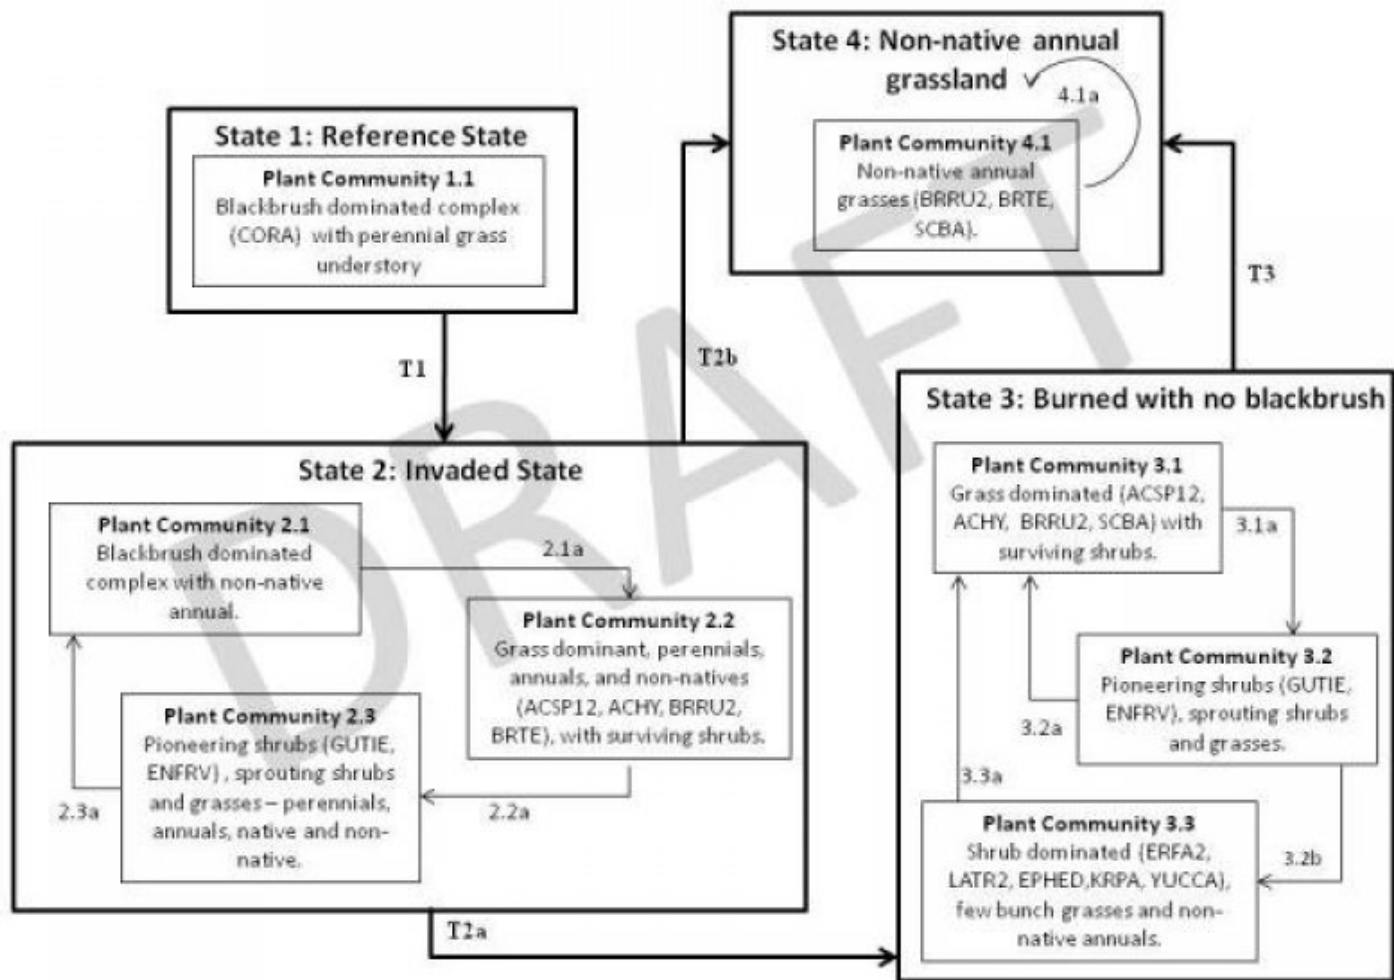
State 4: Non-native annual grassland

4.1a

Plant Community 4.1
Non-native annual grasses (BRRU2, BRTE, SCBA).

State 1: Reference State

Plant Community 1.1
Blackbrush dominated complex (CORA) with perennial grass understory

T1

T2b

T3

State 2: Invaded State

Plant Community 2.1
Blackbrush dominated complex with non-native annual.

2.1a

Plant Community 2.2
Grass dominant, perennials, annuals, and non-natives (ACSP12, ACHY, BRRU2, BRTE), with surviving shrubs.

Plant Community 2.3
Pioneering shrubs (GUTIE, ENFRV) , sprouting shrubs and grasses – perennials, annuals, native and non-native.

2.3a

2.2a

T2a

State 3: Burned with no blackbrush

Plant Community 3.1
Grass dominated (ACSP12, ACHY, BRRU2, SCBA) with surviving shrubs.

3.1a

Plant Community 3.2
Pioneering shrubs (GUTIE, ENFRV), sprouting shrubs and grasses.

3.2a

3.3a

Plant Community 3.3
Shrub dominated (ERFA2, LATR2, EPHED,KRPA, YUCCA), few bunch grasses and non-native annuals.

3.2b

DRAFT